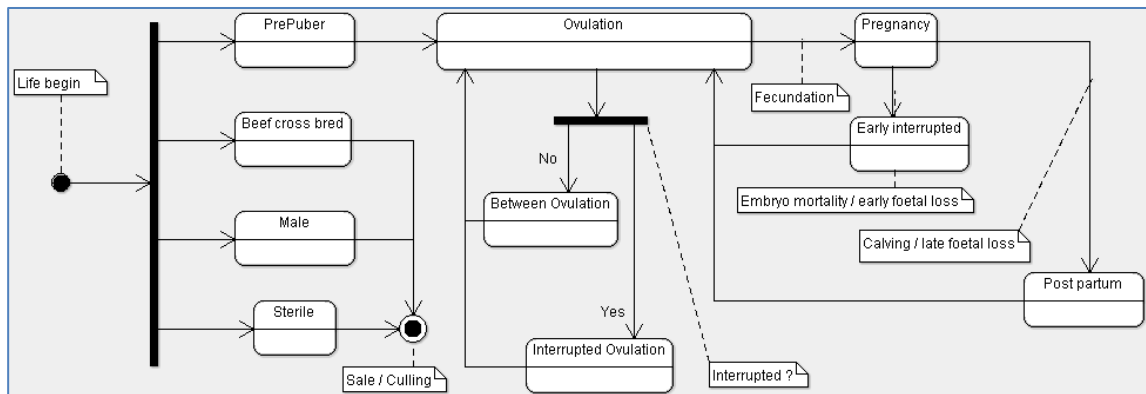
Life begin

PrePuber

Beef cross bred

Male

Sterile

Sale / Culling

Ovulation

No

Between Ovulation

Yes

Interrupted Ovulation

Interrupted ?

Pregnancy

Fecundation

Early interrupted

Embryo mortality / early foetal loss

Calving / late foetal loss

Post partum